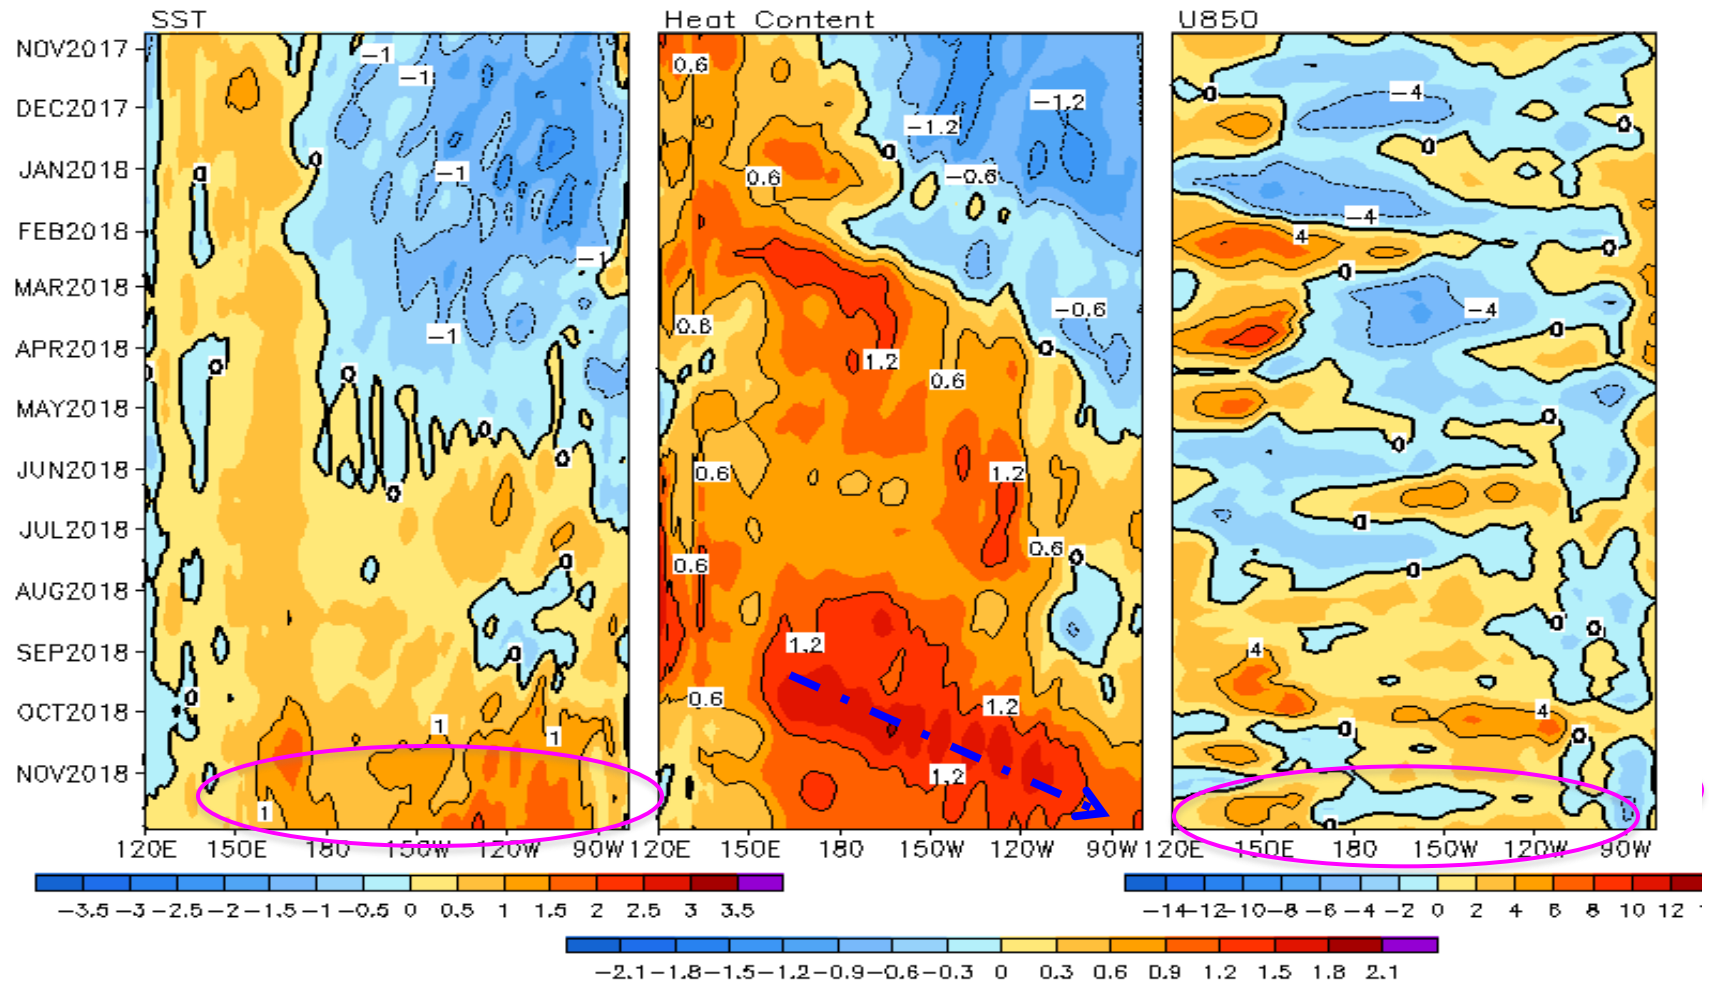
SST

Heat Content

U850

NOV2017
DEC2017
JAN2018
FEB2018
MAR2018
APR2018
MAY2018
JUN2018
JUL2018
AUG2018
SEP2018
OCT2018
NOV2018

-1
-1
0
-1
-1
-1
0
0
0
0
0
0
0
1
1
1

0.6
-1.2
-1.2
0.6
-0.6
0
0.6
1.2
0.6
-0.6
0
0.6
1.2
0.6
0
0.6
1.2
1.2
0.6
1.2

-4
0
0
0
-4
4
0
0
-4
0
0
0
0
0
0
0
4
0
4
0
0

120E 150E 180 150W 120W 90W

120E 150E 180 150W 120W 90W

120E 150E 180 150W 120W 90W

-3.5 -3 -2.5 -2 -1.5 -1 -0.5 0 0.5 1 1.5 2 2.5 3 3.5

-14 -12 -10 -8 -6 -4 -2 0 2 4 6 8 10 12

-2.1 -1.8 -1.5 -1.2 -0.9 -0.6 -0.3 0 0.3 0.6 0.9 1.2 1.5 1.8 2.1